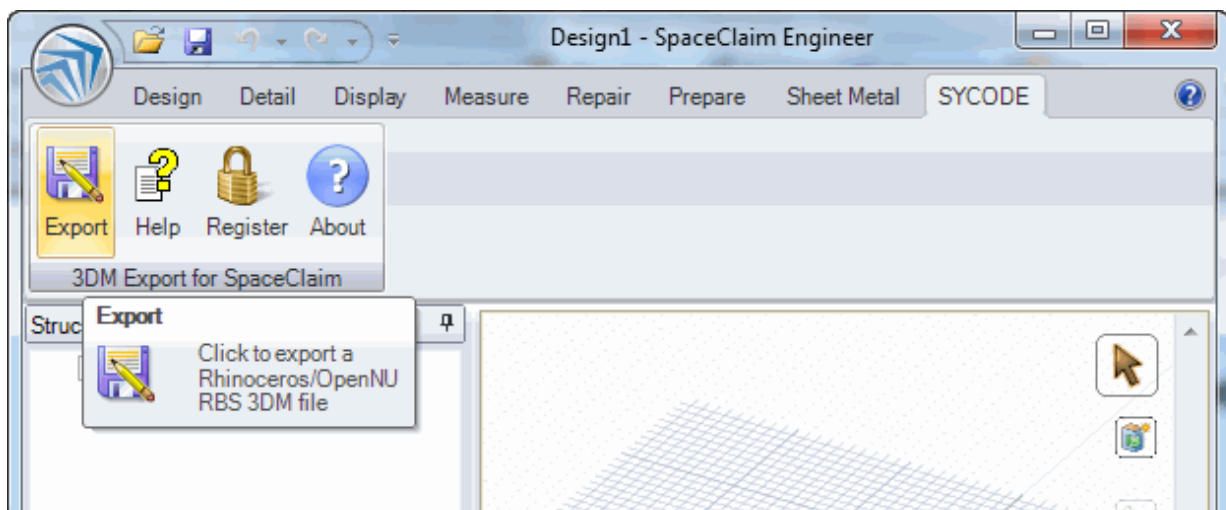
Design1 - SpaceClaim Engineer

Design Detail Display Measure Repair Prepare Sheet Metal SYCODE

Export Help Register About

3DM Export for SpaceClaim

Struc

Export

Click to export a Rhinoceros/OpenNURBS 3DM file